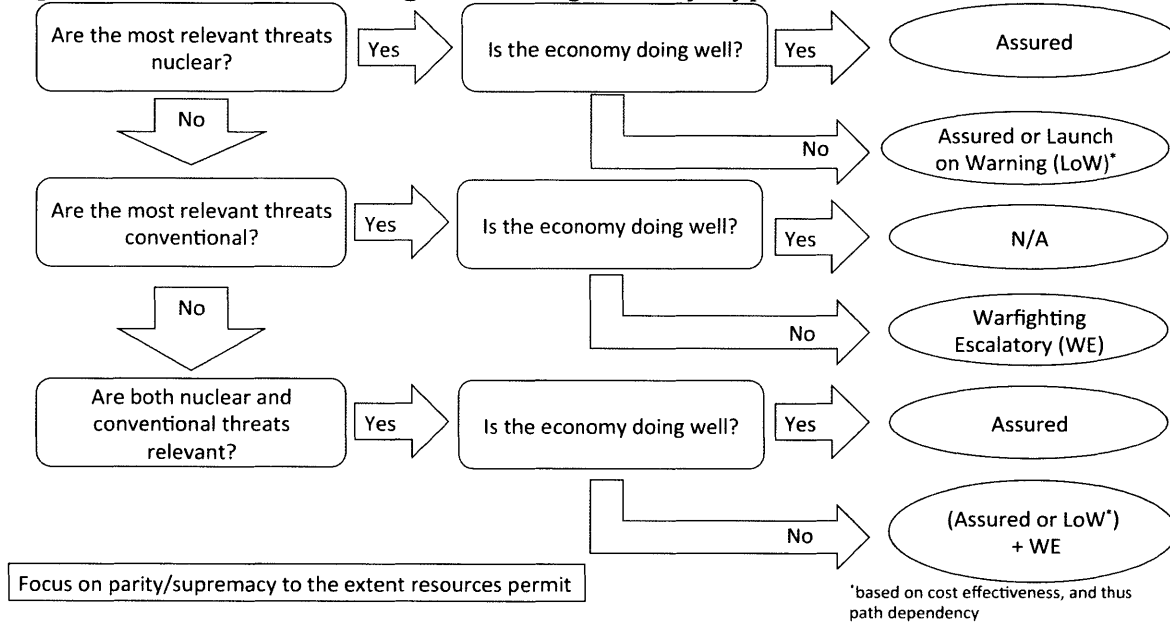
Are the most relevant threats nuclear?

Yes

Is the economy doing well?

Yes

Assured

No

No

Assured or Launch on Warning (LoW)*

Are the most relevant threats conventional?

Yes

Is the economy doing well?

Yes

N/A

No

No

Warfighting Escalatory (WE)

Are both nuclear and conventional threats relevant?

Yes

Is the economy doing well?

Yes

Assured

No

(Assured or LoW*) + WE

Focus on parity/supremacy to the extent resources permit

*based on cost effectiveness, and thus path dependency